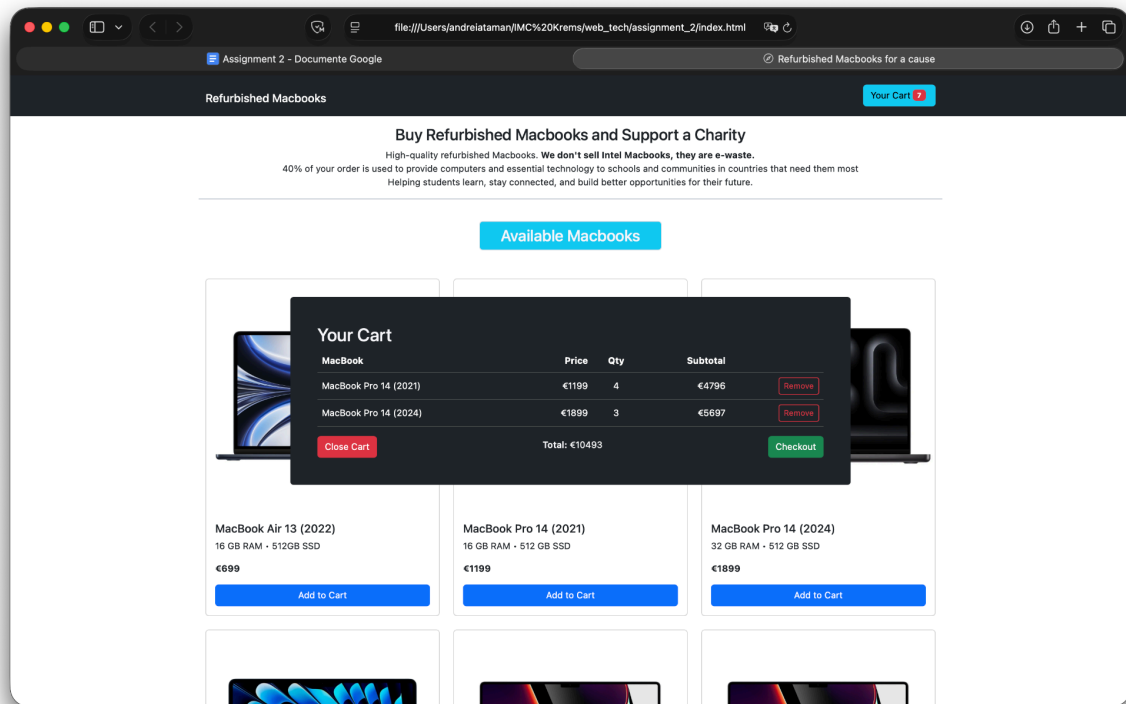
file:///Users/andreiataman/IMC%20Krems/web_tech/assignment_2/index.html

Assignment 2 - Documente Google

Refurbished Macbooks for a cause

Refurbished Macbooks

Your Cart 7

Buy Refurbished Macbooks and Support a Charity

High-quality refurbished Macbooks. **We don't sell Intel Macbooks, they are e-waste.**
40% of your order is used to provide computers and essential technology to schools and communities in countries that need them most
Helping students learn, stay connected, and build better opportunities for their future.

Available Macbooks

Your Cart

| MacBook | Price | Qty | Subtotal | |
|---|---|---|---|---|
| MacBook Pro 14 (2021) | €1199 | 4 | €4796 | Remove |
| MacBook Pro 14 (2024) | €1899 | 3 | €5697 | Remove |

Close Cart

Total: €10493

Checkout

MacBook Air 13 (2022)
16 GB RAM • 512GB SSD
€699
Add to Cart

MacBook Pro 14 (2021)
16 GB RAM • 512 GB SSD
€1199
Add to Cart

MacBook Pro 14 (2024)
32 GB RAM • 512 GB SSD
€1899
Add to Cart